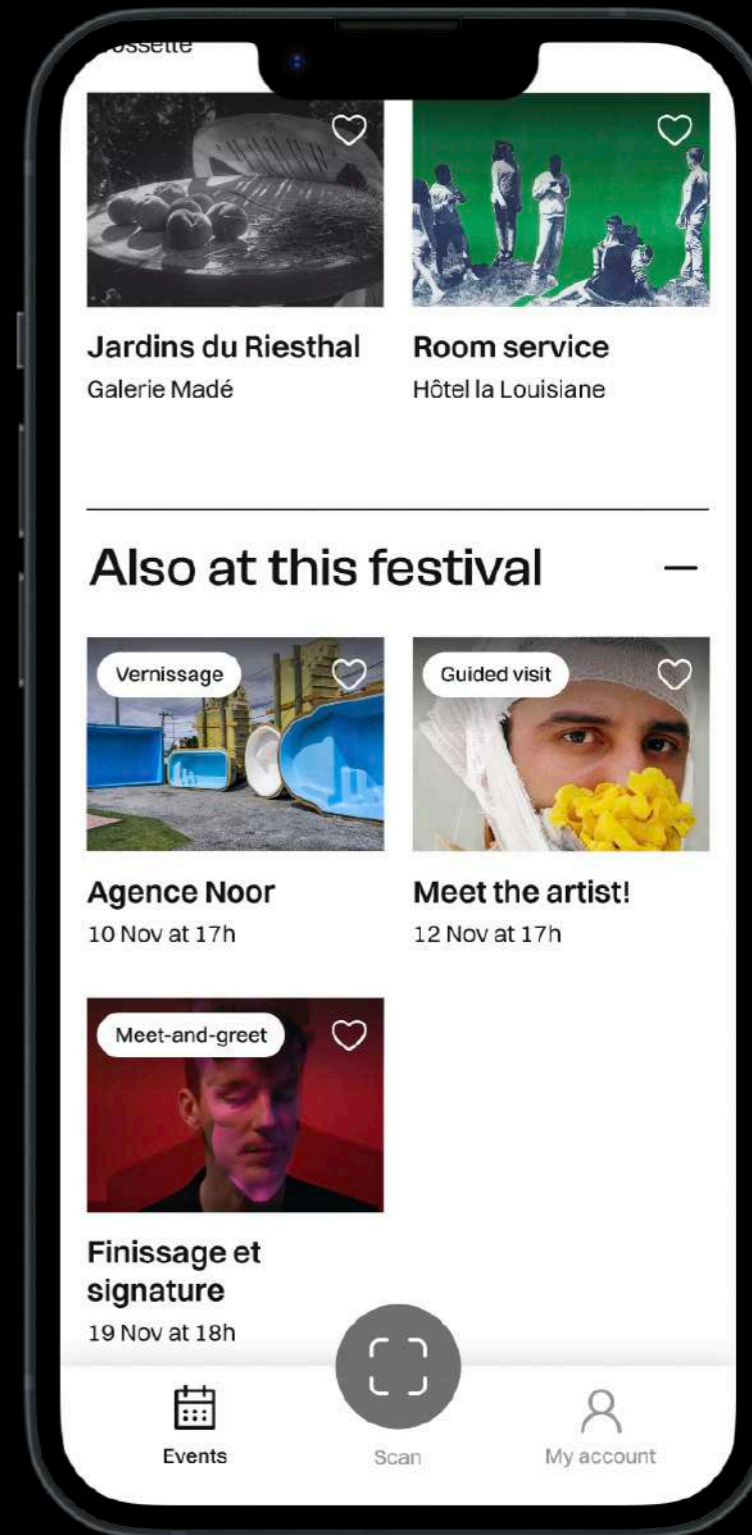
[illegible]ossette

Jardins du Riesthal
Galerie Madé

Room service
Hôtel la Louisiane

Also at this festival —

Vernissage
Agence Noor
10 Nov at 17h

Guided visit
Meet the artist!
12 Nov at 17h

Meet-and-greet
Finissage et signature
19 Nov at 18h

Events
Scan
My account